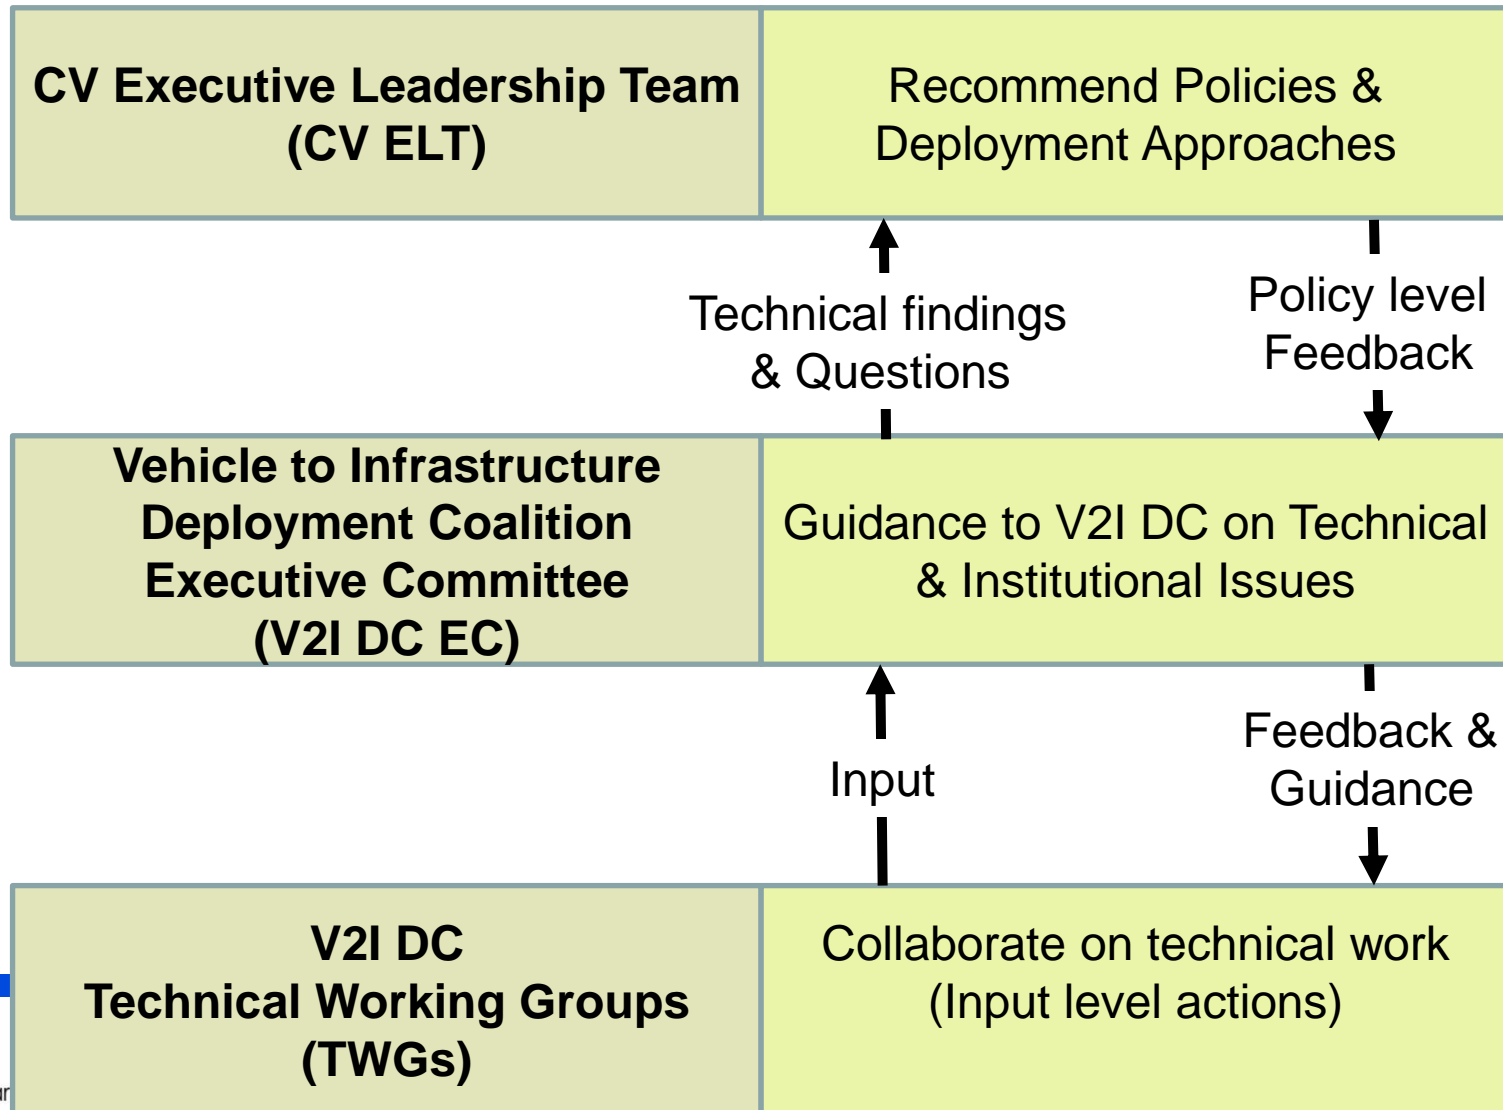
| CV Executive Leadership Team (CV ELT) | Recommend Policies & Deployment Approaches |
|---|---|

Technical findings & Questions

Policy level Feedback

| Vehicle to Infrastructure Deployment Coalition Executive Committee (V2I DC EC) | Guidance to V2I DC on Technical & Institutional Issues |
|---|---|

Input

Feedback & Guidance

| V2I DC Technical Working Groups (TWGs) | Collaborate on technical work (Input level actions) |
|---|---|